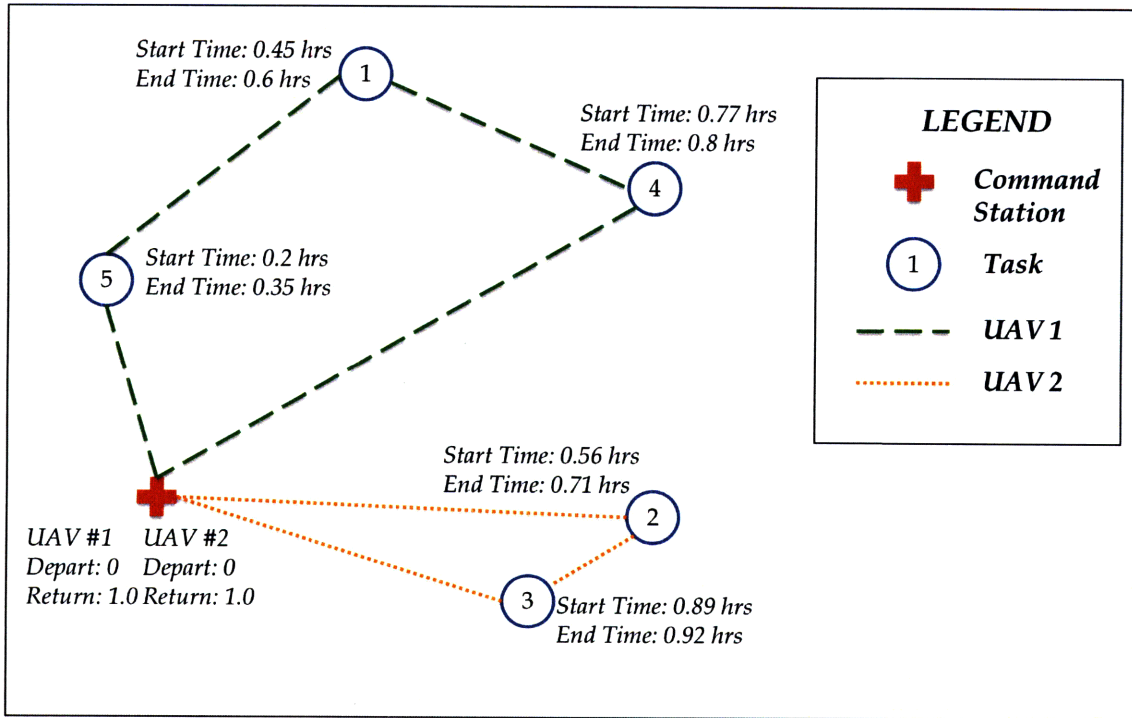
Start Time: 0.45 hrs
End Time: 0.6 hrs

1

Start Time: 0.77 hrs
End Time: 0.8 hrs

4

5

Start Time: 0.2 hrs
End Time: 0.35 hrs

Start Time: 0.56 hrs
End Time: 0.71 hrs

2

UAV #1
Depart: 0
Return: 1.0

UAV #2
Depart: 0
Return: 1.0

3

Start Time: 0.89 hrs
End Time: 0.92 hrs

LEGEND

Command Station

1

Task

UAV 1

UAV 2